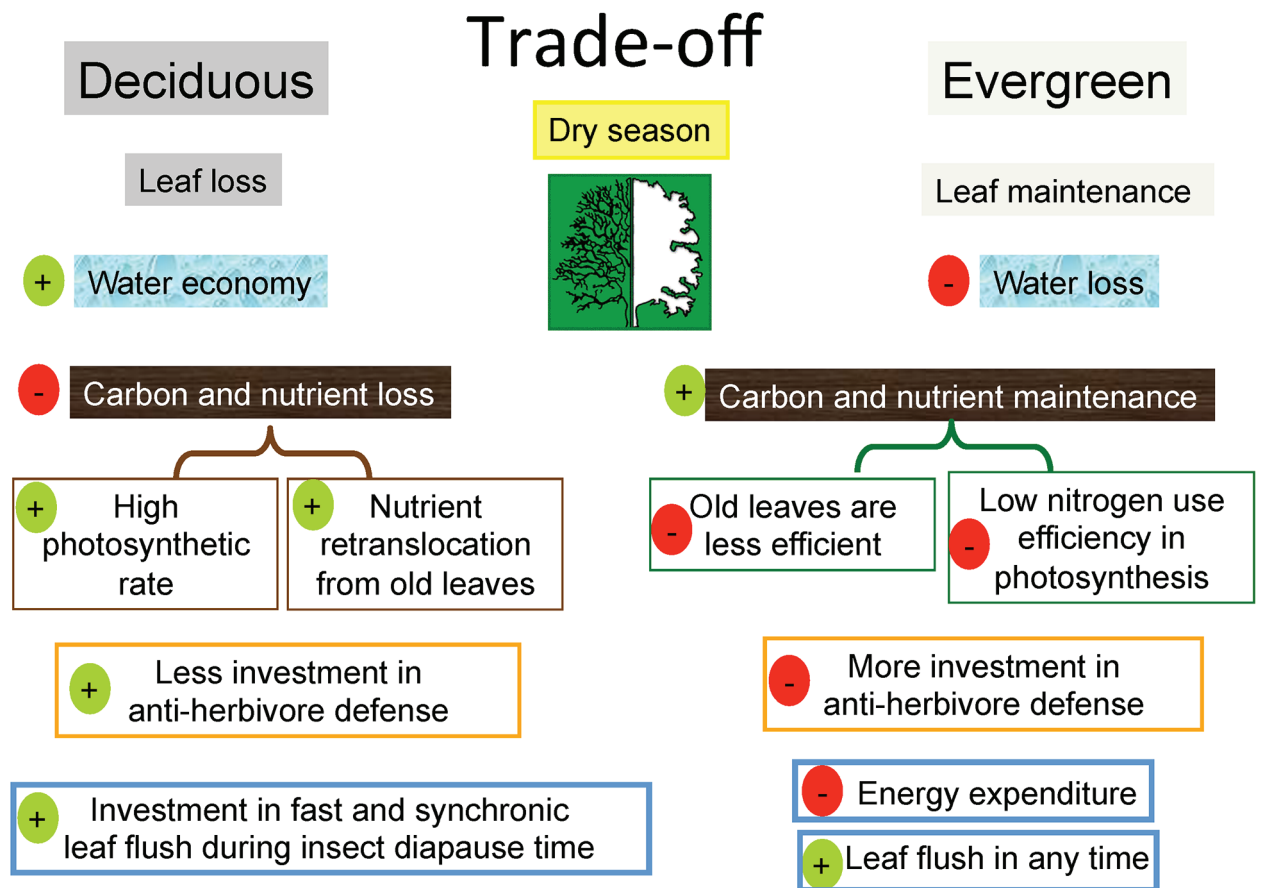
Trade-off

Deciduous

Dry season

Evergreen

Leaf loss

Leaf maintenance

+ Water economy

- Water loss

- Carbon and nutrient loss

+ Carbon and nutrient maintenance

+ High photosynthetic rate

+ Nutrient retranslocation from old leaves

- Old leaves are less efficient

- Low nitrogen use efficiency in photosynthesis

+ Less investment in anti-herbivore defense

- More investment in anti-herbivore defense

+ Investment in fast and synchronic leaf flush during insect diapause time

- Energy expenditure

+ Leaf flush in any time